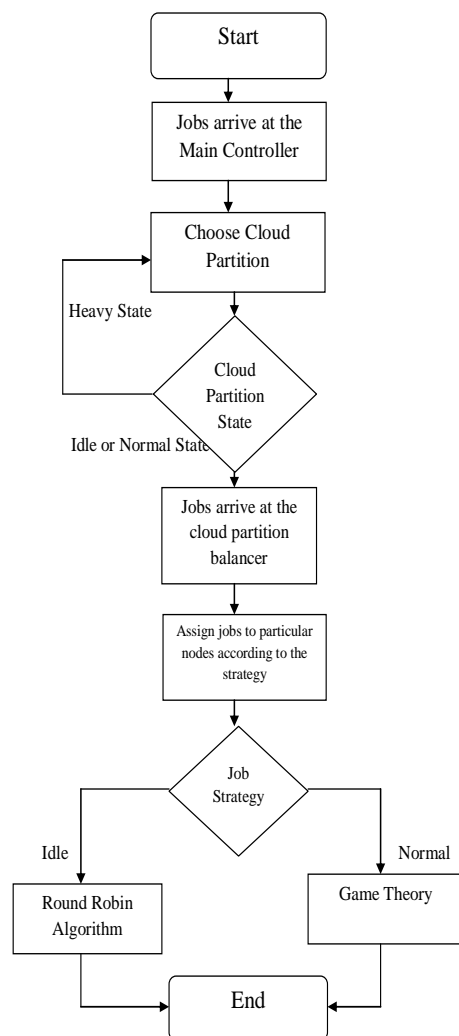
Start

Jobs arrive at the Main Controller

Choose Cloud Partition

Heavy State

Cloud Partition State

Idle or Normal State

Jobs arrive at the cloud partition balancer

Assign jobs to particular nodes according to the strategy

Job Strategy

Idle

Normal

Round Robin Algorithm

Game Theory

End